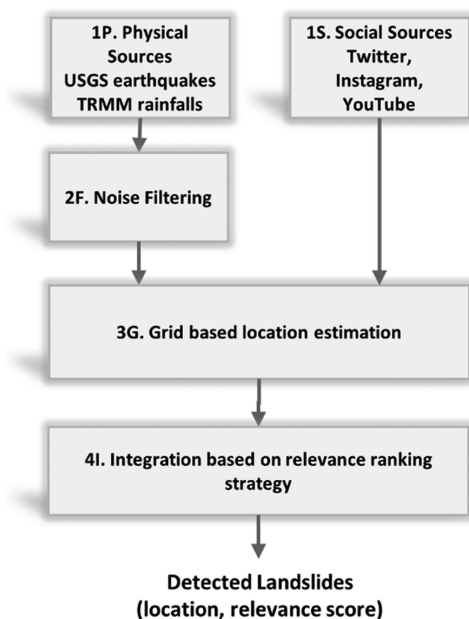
1P. Physical Sources USGS earthquakes TRMM rainfalls

1S. Social Sources Twitter, Instagram, YouTube

2F. Noise Filtering

3G. Grid based location estimation

4I. Integration based on relevance ranking strategy

Detected Landslides (location, relevance score)